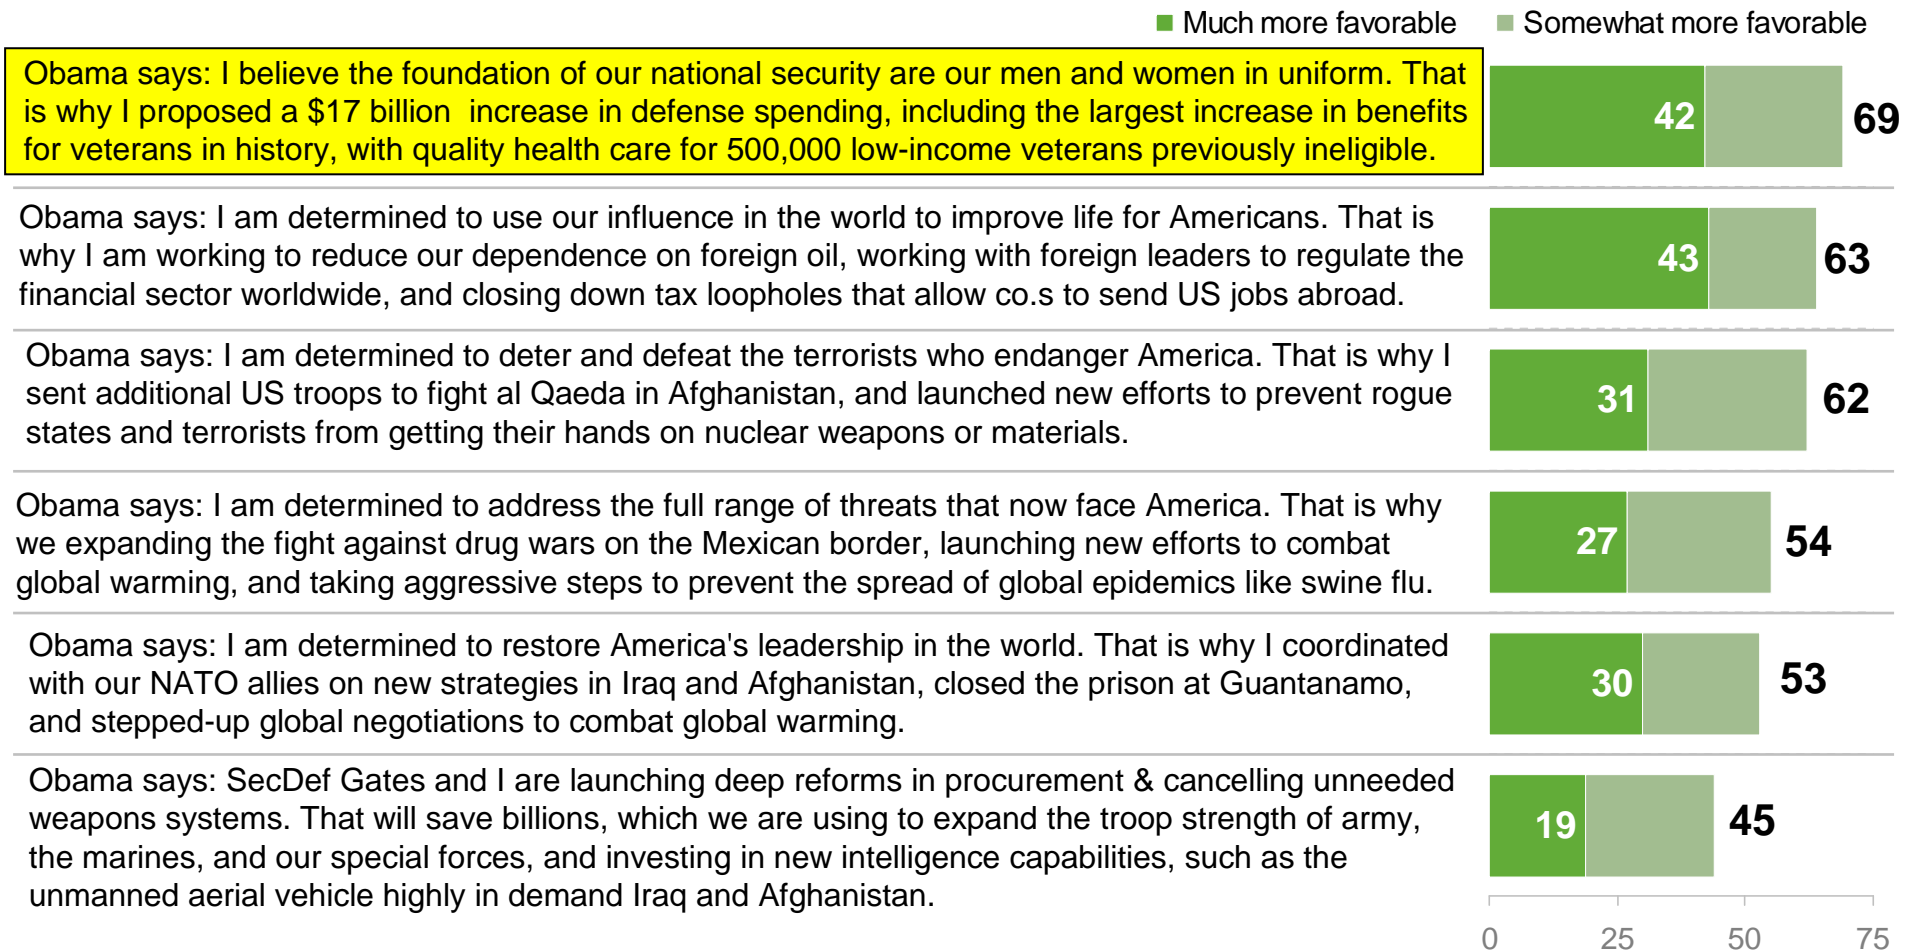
Much more favorable Somewhat more favorable

Obama says: I believe the foundation of our national security are our men and women in uniform. That is why I proposed a $17 billion increase in defense spending, including the largest increase in benefits for veterans in history, with quality health care for 500,000 low-income veterans previously ineligible.

42 69

Obama says: I am determined to use our influence in the world to improve life for Americans. That is why I am working to reduce our dependence on foreign oil, working with foreign leaders to regulate the financial sector worldwide, and closing down tax loopholes that allow co.s to send US jobs abroad.

43 63

Obama says: I am determined to deter and defeat the terrorists who endanger America. That is why I sent additional US troops to fight al Qaeda in Afghanistan, and launched new efforts to prevent rogue states and terrorists from getting their hands on nuclear weapons or materials.

31 62

Obama says: I am determined to address the full range of threats that now face America. That is why we expanding the fight against drug wars on the Mexican border, launching new efforts to combat global warming, and taking aggressive steps to prevent the spread of global epidemics like swine flu.

27 54

Obama says: I am determined to restore America's leadership in the world. That is why I coordinated with our NATO allies on new strategies in Iraq and Afghanistan, closed the prison at Guantanamo, and stepped-up global negotiations to combat global warming.

30 53

Obama says: SecDef Gates and I are launching deep reforms in procurement & cancelling unneeded weapons systems. That will save billions, which we are using to expand the troop strength of army, the marines, and our special forces, and investing in new intelligence capabilities, such as the unmanned aerial vehicle highly in demand Iraq and Afghanistan.

19 45

0 25 50 75